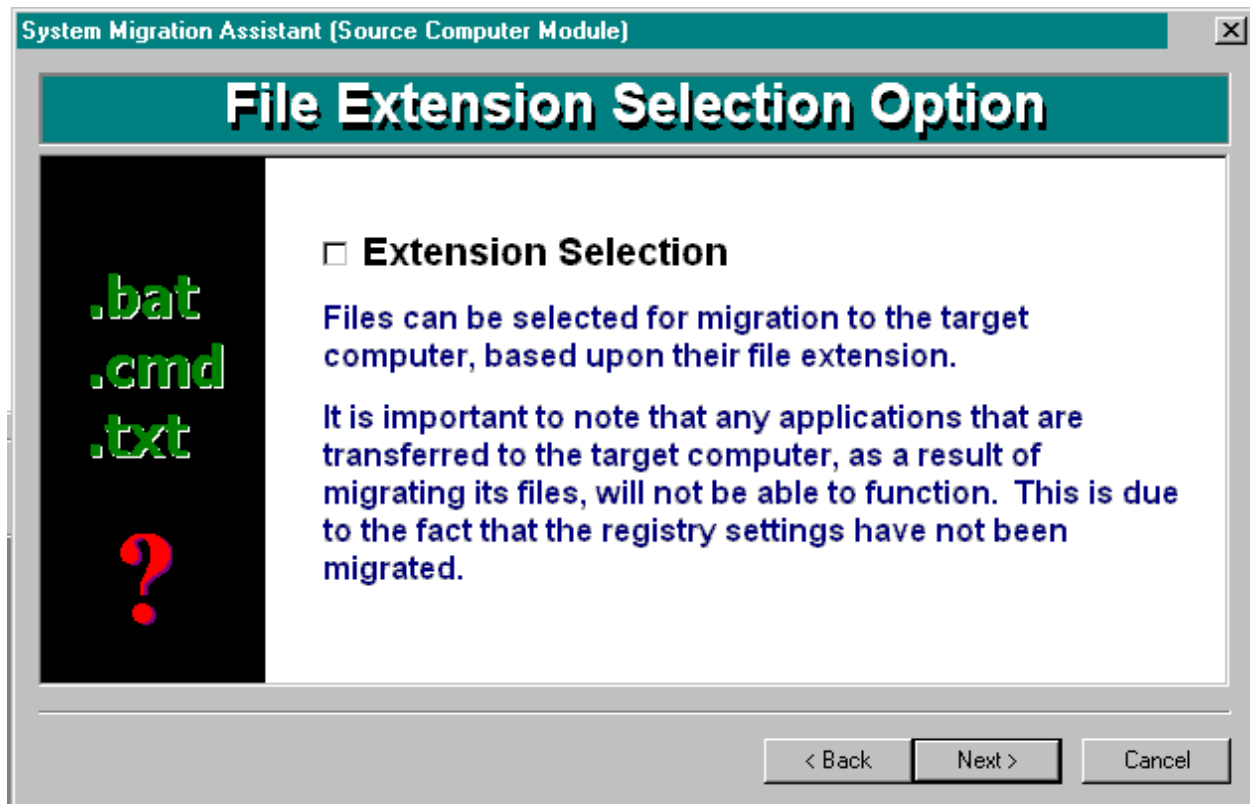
System Migration Assistant (Source Computer Module)

File Extension Selection Option

.bat
.cmd
.txt

?

☐ Extension Selection

Files can be selected for migration to the target computer, based upon their file extension.

It is important to note that any applications that are transferred to the target computer, as a result of migrating its files, will not be able to function. This is due to the fact that the registry settings have not been migrated.

< Back | Next > | Cancel